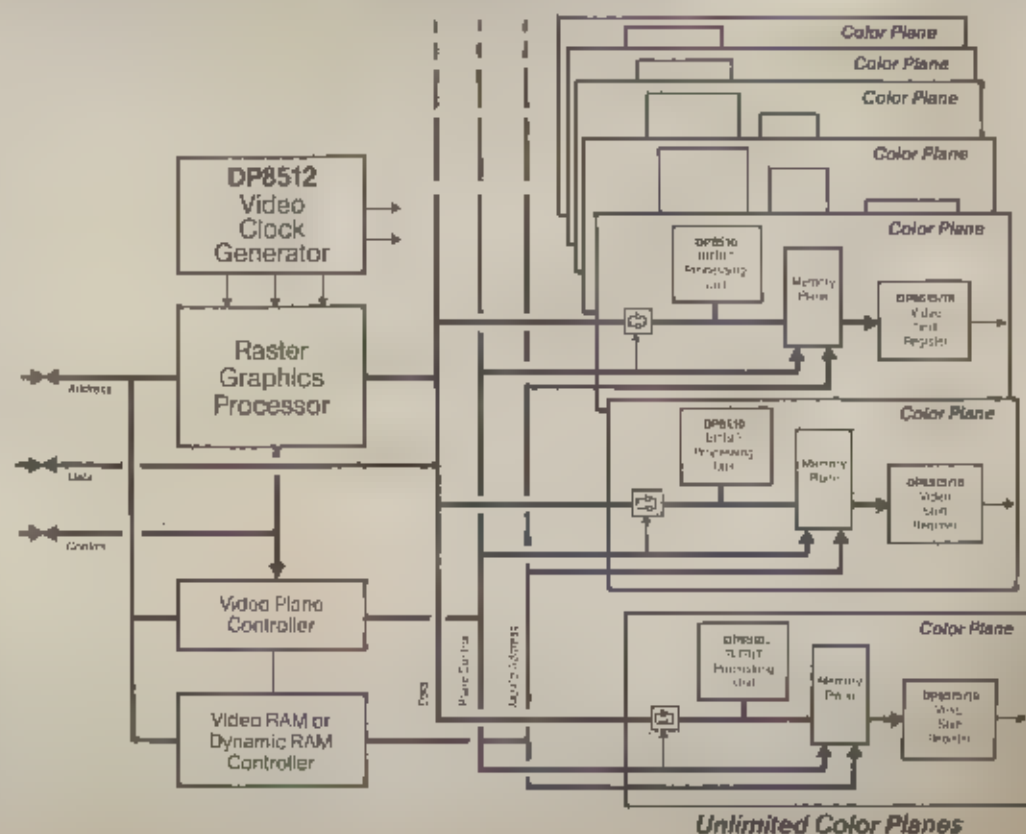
Color Plane
Color Plane
Color Plane
Color Plane
Color Plane
Color Plane
Color Plane

DP8512
Video
Clock
Generator

Raster
Graphics
Processor

Address
Data
Control

Video Plane
Controller

Video RAM or
Dynamic RAM
Controller

DP8510
BITBLT
Processing
Unit

Memory
Plane

DP8515/16
Video
Shift
Register

DP8510
BITBLT
Processing
Unit

Memory
Plane

DP8515/16
Video
Shift
Register

DP8510
BITBLT
Processing
Unit

Memory
Plane

DP8515/16
Video
Shift
Register

Data
Plane Control
Memory Address

Unlimited Color Planes